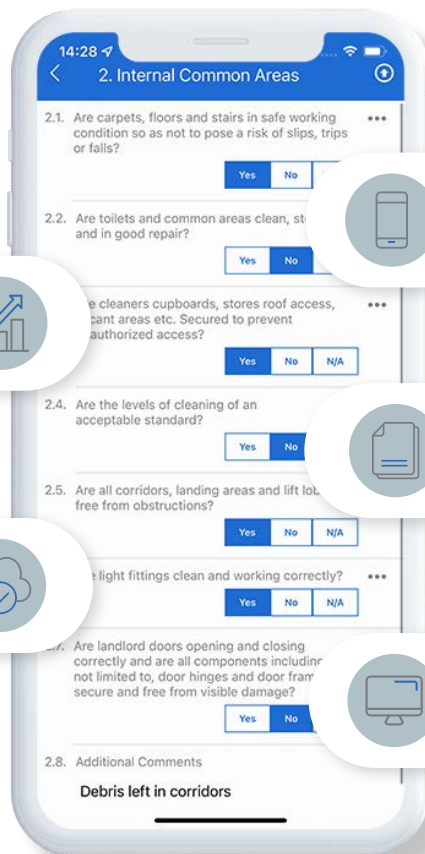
14:28

2. Internal Common Areas

2.1. Are carpets, floors and stairs in safe working condition so as not to pose a risk of slips, trips or falls?

Yes No

2.2. Are toilets and common areas clean, st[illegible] and in good repair?

Yes No

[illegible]e cleaners cupboards, stores roof access, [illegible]cant areas etc. Secured to prevent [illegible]authorized access?

Yes No N/A

2.4. Are the levels of cleaning of an acceptable standard?

Yes No

2.5. Are all corridors, landing areas and lift lo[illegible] free from obstructions?

Yes No N/A

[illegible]e light fittings clean and working correctly?

Yes No N/A

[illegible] Are landlord doors opening and closing correctly and are all components includin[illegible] not limited to, door hinges and door fram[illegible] secure and free from visible damage?

Yes No

2.8. Additional Comments

Debris left in corridors